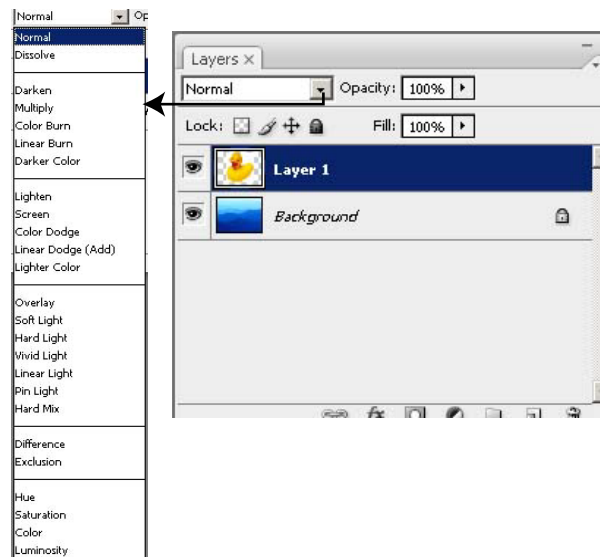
Normal
Op
Normal
Dissolve

Darken
Multiply
Color Burn
Linear Burn
Darker Color

Lighten
Screen
Color Dodge
Linear Dodge (Add)
Lighter Color

Overlay
Soft Light
Hard Light
Vivid Light
Linear Light
Pin Light
Hard Mix

Difference
Exclusion

Hue
Saturation
Color
Luminosity

Layers ×
Normal
Opacity: 100%
Lock:
Fill: 100%
Layer 1
Background